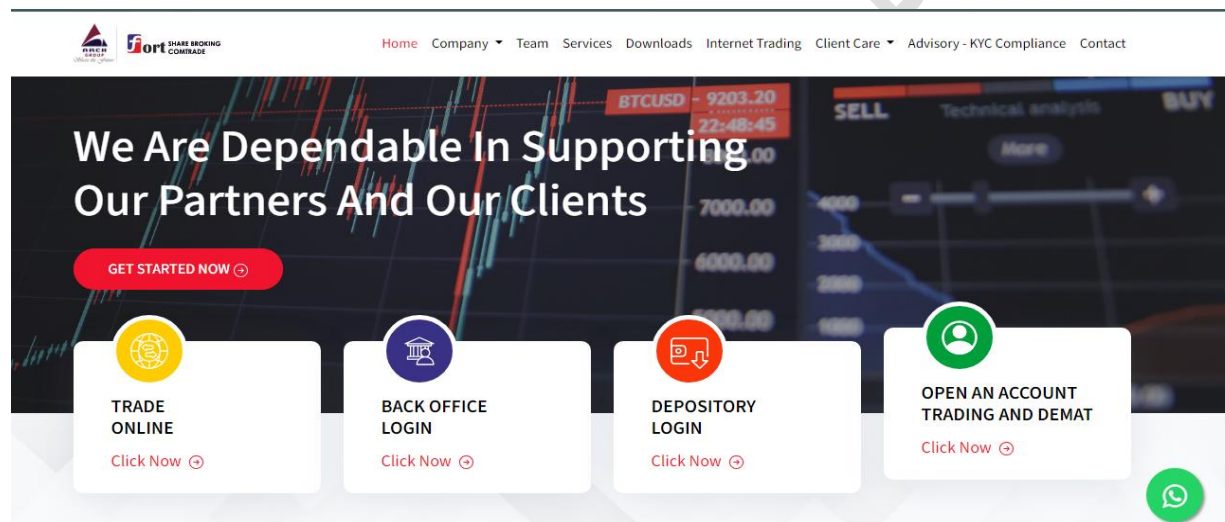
ARCH GROUP

Fort SHARE BROKING COMTRADE

Home Company Team Services Downloads Internet Trading Client Care Advisory - KYC Compliance Contact

BTCUSD - 9203.20
22:48:45

SELL Technical analysis BUY

More

7000.00
6000.00

4000
3000
2000
1000

We Are Dependable In Supporting Our Partners And Our Clients

GET STARTED NOW

TRADE ONLINE
Click Now

BACK OFFICE LOGIN
Click Now

DEPOSITORY LOGIN
Click Now

OPEN AN ACCOUNT TRADING AND DEMAT
Click Now